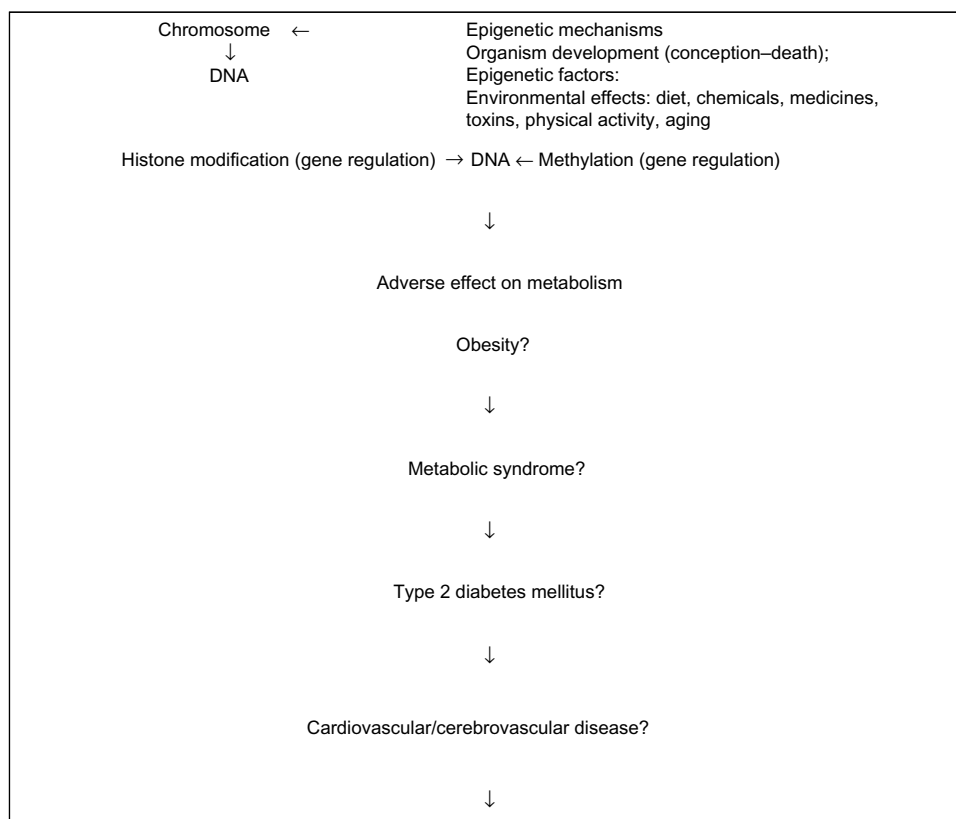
Chromosome ←
↓
DNA

Epigenetic mechanisms
Organism development (conception–death);
Epigenetic factors:
Environmental effects: diet, chemicals, medicines, toxins, physical activity, aging

Histone modification (gene regulation) → DNA ← Methylation (gene regulation)

↓

Adverse effect on metabolism

Obesity?

↓

Metabolic syndrome?

↓

Type 2 diabetes mellitus?

↓

Cardiovascular/cerebrovascular disease?

↓